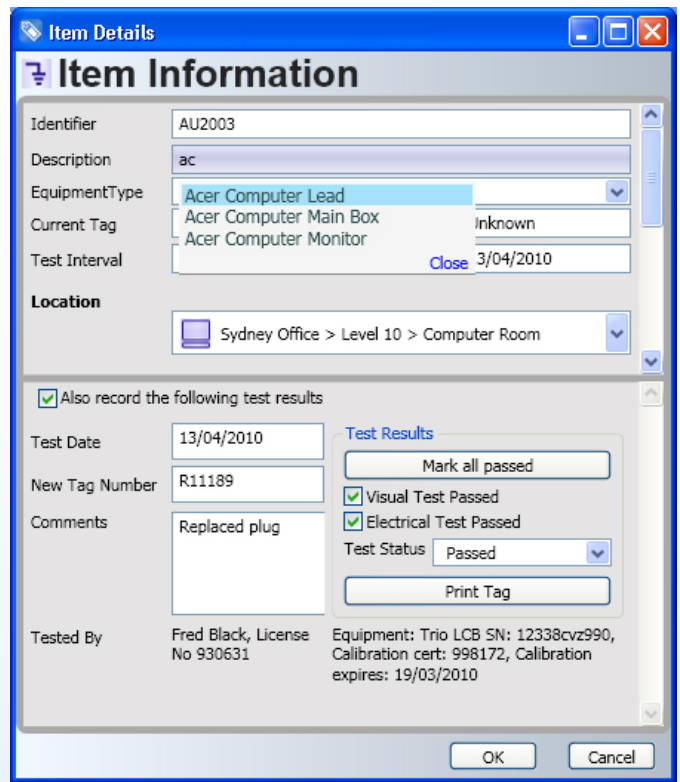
Item Details

Item Information

Identifier AU2003

Description ac

EquipmentType

Acer Computer Lead
Acer Computer Main Box
Acer Computer Monitor
Close

Current Tag nknown

Test Interval 3/04/2010

Location

Sydney Office > Level 10 > Computer Room

Also record the following test results

Test Date 13/04/2010

New Tag Number R11189

Comments Replaced plug

Test Results

Mark all passed

Visual Test Passed

Electrical Test Passed

Test Status Passed

Print Tag

Tested By Fred Black, License No 930631

Equipment: Trio LCB SN: 12338cvz990, Calibration cert: 998172, Calibration expires: 19/03/2010

OK Cancel